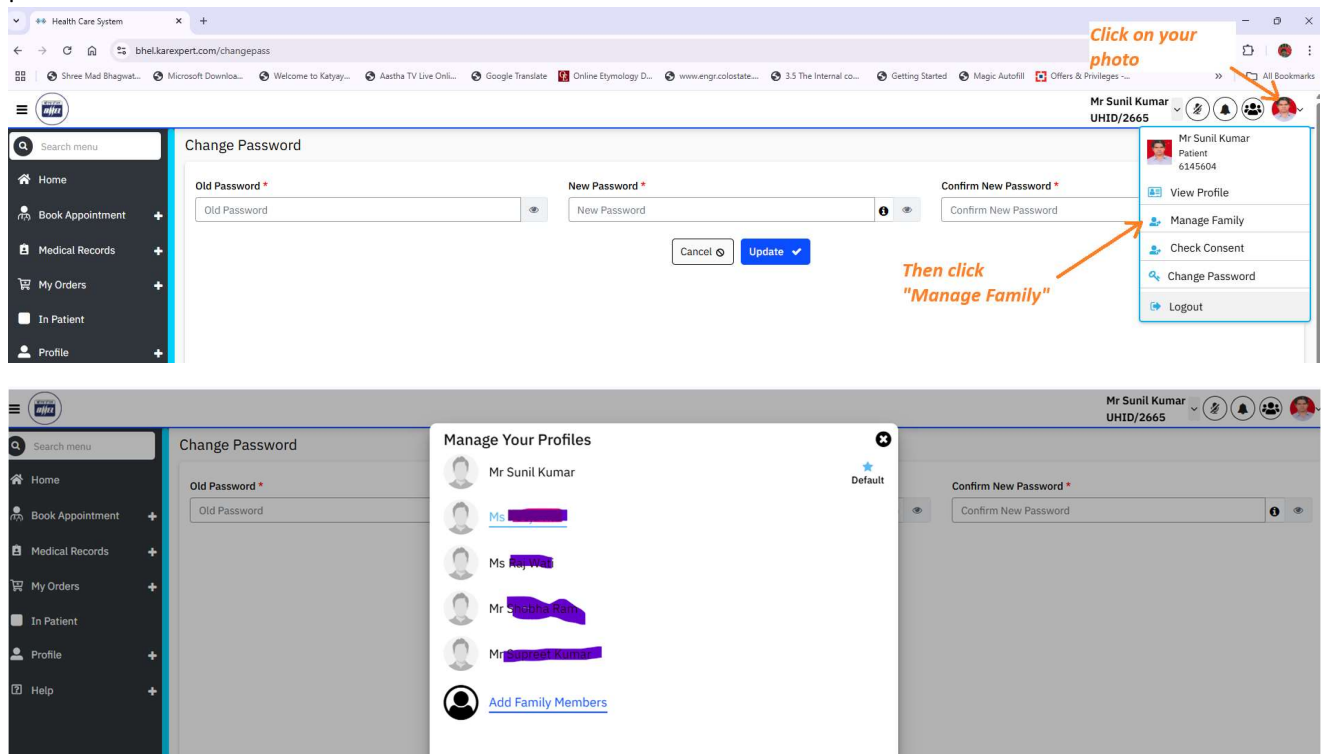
Health Care System
bhel.karexpert.com/changepass
Shree Mad Bhagwat... Microsoft Downloa... Welcome to Katyay... Aastha TV Live Onli... Google Translate Online Etymology D... www.engr.colostate... 3.5 The Internal co... Getting Started Magic Autofill Offers & Privileges -... All Bookmarks

Click on your photo

Mr Sunil Kumar
UHID/2665

Search menu
Home
Book Appointment
Medical Records
My Orders
In Patient
Profile

Change Password
Old Password *
Old Password
New Password *
New Password
Confirm New Password *
Confirm New Password
Cancel
Update

Mr Sunil Kumar
Patient
6145604
View Profile
Manage Family
Check Consent
Change Password
Logout

Then click "Manage Family"

Mr Sunil Kumar
UHID/2665

Search menu
Home
Book Appointment
Medical Records
My Orders
In Patient
Profile
Help

Change Password
Old Password *
Old Password
Confirm New Password *
Confirm New Password

Manage Your Profiles
Mr Sunil Kumar
Default
Ms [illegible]
Ms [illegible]
Mr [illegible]
Mr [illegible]
Add Family Members